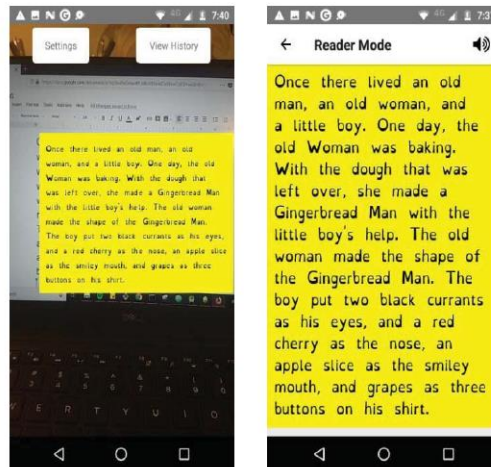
7:40

Settings

View History

Once there lived an old man, an old woman, and a little boy. One day, the old Woman was baking. With the dough that was left over, she made a Gingerbread Man with the little boy's help. The old woman made the shape of the Gingerbread Man. The boy put two black currants as his eyes, and a red cherry as the nose, an apple slice as the smiley mouth, and grapes as three buttons on his shirt.

7:3

← Reader Mode

Once there lived an old man, an old woman, and a little boy. One day, the old Woman was baking. With the dough that was left over, she made a Gingerbread Man with the little boy's help. The old woman made the shape of the Gingerbread Man. The boy put two black currants as his eyes, and a red cherry as the nose, an apple slice as the smiley mouth, and grapes as three buttons on his shirt.